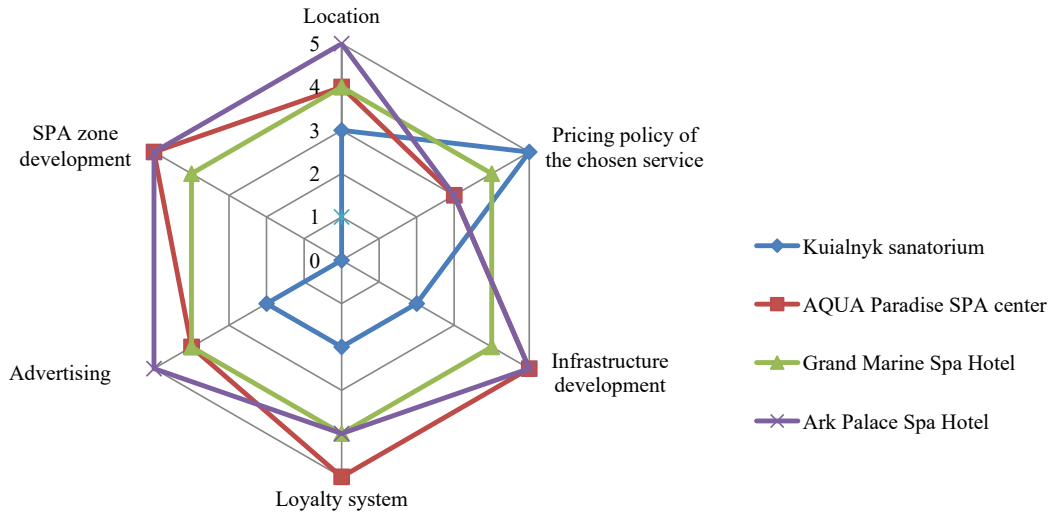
Location

5
4
3
2
1
0

Pricing policy of the chosen service

Infrastructure development

Loyalty system

Advertising

SPA zone development

Kuialnyk sanatorium
AQUA Paradise SPA center
Grand Marine Spa Hotel
Ark Palace Spa Hotel